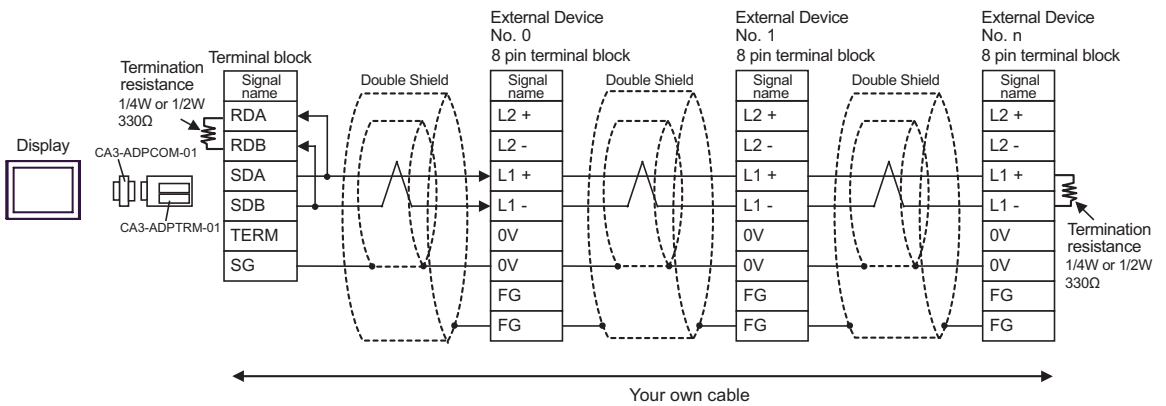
Display

CA3-ADPCOM-01

CA3-ADPTRM-01

Termination resistance
1/4W or 1/2W
330Ω

Terminal block

| Signal name |
|---|
| RDA |
| RDB |
| SDA |
| SDB |
| TERM |
| SG |

Double Shield

External Device
No. 0
8 pin terminal block

| Signal name |
|---|
| L2 + |
| L2 - |
| L1 + |
| L1 - |
| 0V |
| 0V |
| FG |
| FG |

Double Shield

External Device
No. 1
8 pin terminal block

| Signal name |
|---|
| L2 + |
| L2 - |
| L1 + |
| L1 - |
| 0V |
| 0V |
| FG |
| FG |

Double Shield

External Device
No. n
8 pin terminal block

| Signal name |
|---|
| L2 + |
| L2 - |
| L1 + |
| L1 - |
| 0V |
| 0V |
| FG |
| FG |

Termination resistance
1/4W or 1/2W
330Ω

Your own cable